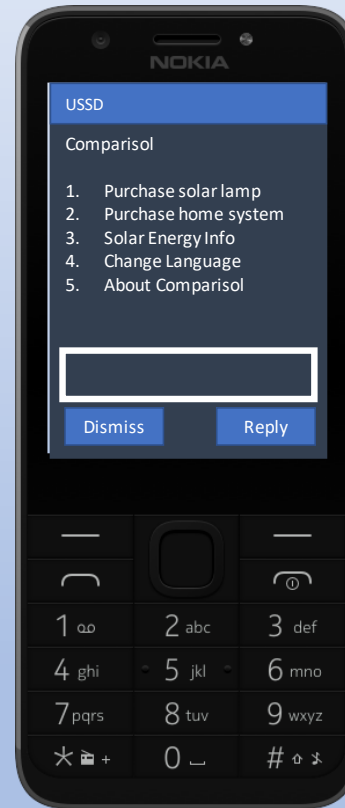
NOKIA

USSD

Comparisol

1. Purchase solar lamp
2. Purchase home system
3. Solar Energy Info
4. Change Language
5. About Comparisol

Dismiss Reply

1 ∞
2 abc
3 def
4 ghi
5 jkl
6 mno
7 pqrs
8 tuv
9 wxyz
\*
0
#